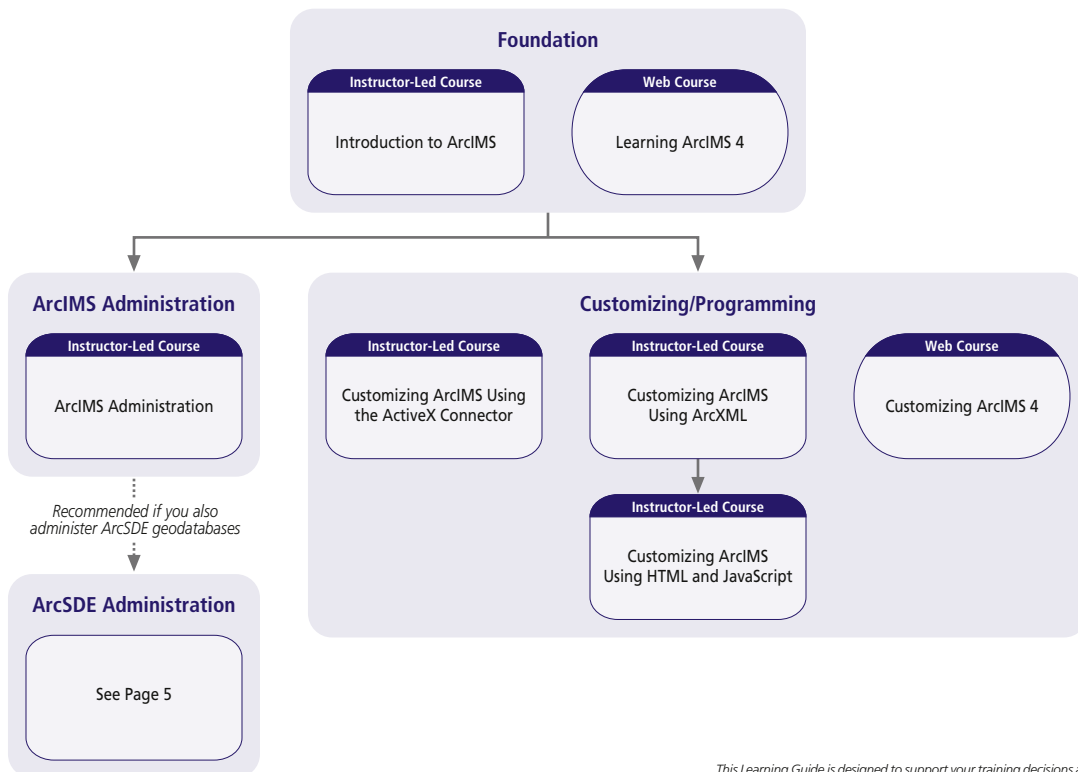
Foundation

Instructor-Led Course

Introduction to ArcIMS

Web Course

Learning ArcIMS 4

ArcIMS Administration

Instructor-Led Course

ArcIMS Administration

Recommended if you also administer ArcSDE geodatabases

ArcSDE Administration

See Page 5

Customizing/Programming

Instructor-Led Course

Customizing ArcIMS Using the ActiveX Connector

Instructor-Led Course

Customizing ArcIMS Using ArcXML

Web Course

Customizing ArcIMS 4

Instructor-Led Course

Customizing ArcIMS Using HTML and JavaScript

This Learning Guide is designed to support your training decisions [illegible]